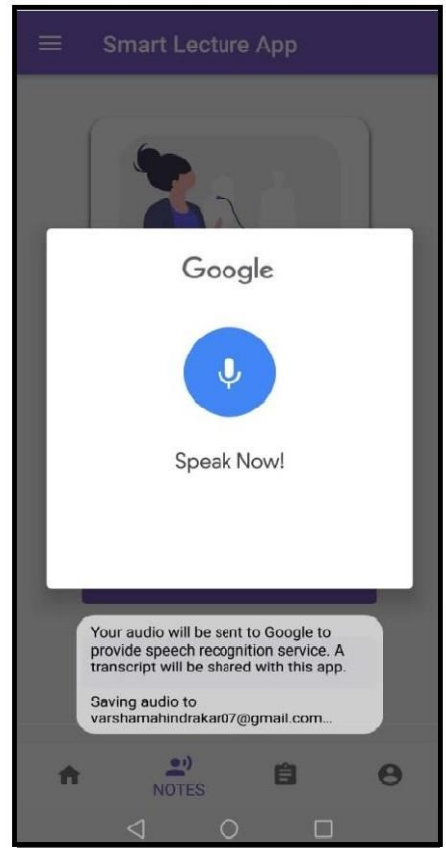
Smart Lecture App

Google

Speak Now!

Your audio will be sent to Google to provide speech recognition service. A transcript will be shared with this app.

Saving audio to varshamahindrakar07@gmail.com...

NOTES